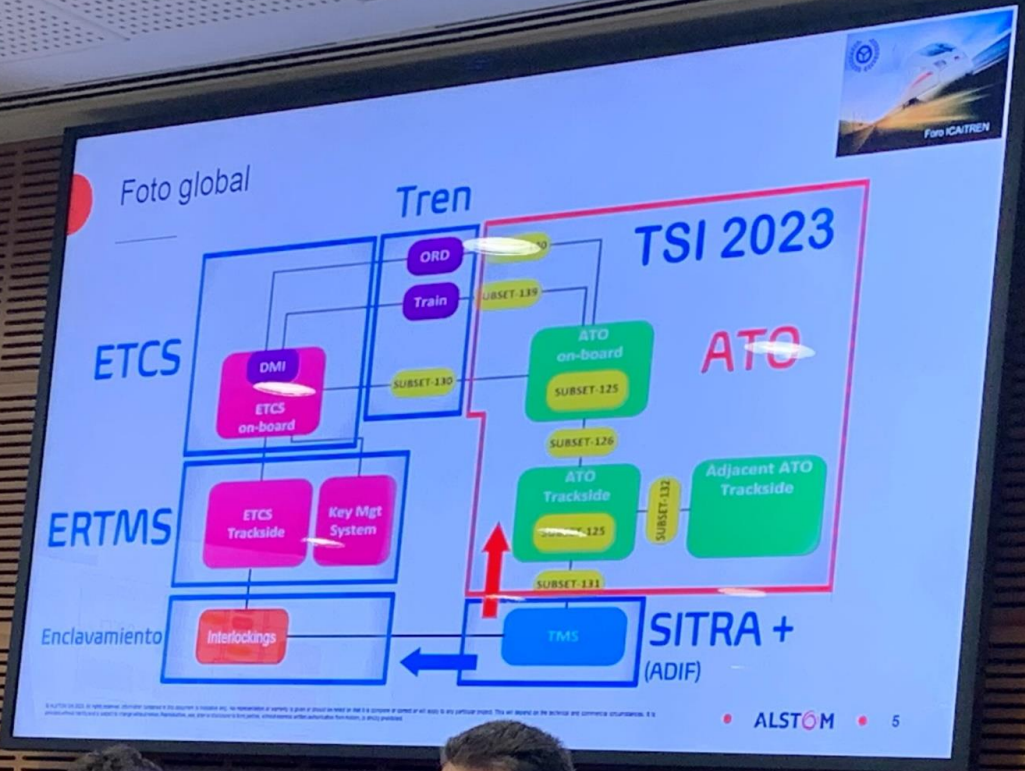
Foro ICAITREN

Foto global

Tren

TSI 2023

ORD

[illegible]

Train

SUBSET-139

ATO on-board

ATO

ETCS

DMI

ETCS on-board

SUBSET-130

SUBSET-125

SUBSET-126

ATO Trackside

Adjacent ATO Trackside

SUBSET-132

ERTMS

ETCS Trackside

Key Mgt System

SUBSET-125

SUBSET-131

Enclavamiento

Interlockings

TMS

SITRA +

(ADIF)

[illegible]

ALSTOM

5